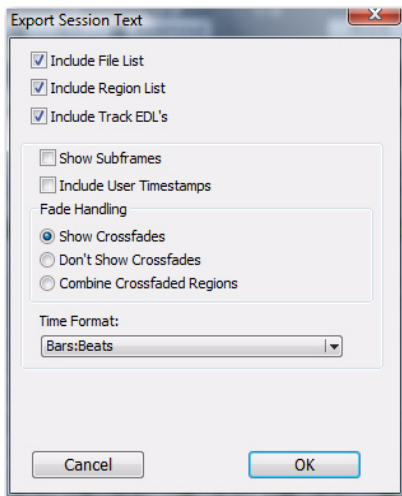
Export Session Text

Include File List
Include Region List
Include Track EDL's

Show Subframes
Include User Timestamps

Fade Handling
Show Crossfades
Don't Show Crossfades
Combine Crossfaded Regions

Time Format:
Bars:Beats

Cancel
OK